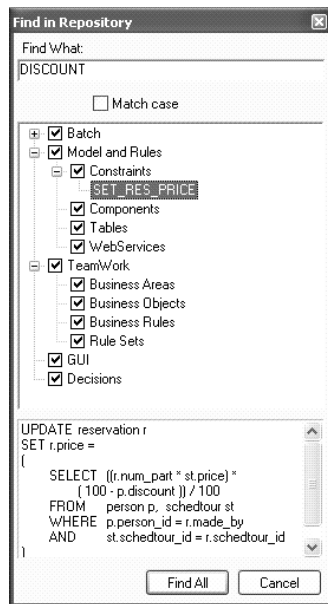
Find in Repository

Find What:

DISCOUNT

Match case

Batch
Model and Rules
Constraints
SET_RES_PRICE
Components
Tables
WebServices
TeamWork
Business Areas
Business Objects
Business Rules
Rule Sets
GUI
Decisions

UPDATE reservation r
SET r.price =
(
SELECT ((r.num_part * st.price) *
( 100 - p.discount )) / 100
FROM person p, schedtour st
WHERE p.person_id = r.made_by
AND st.schedtour_id = r.schedtour_id
)

Find All
Cancel